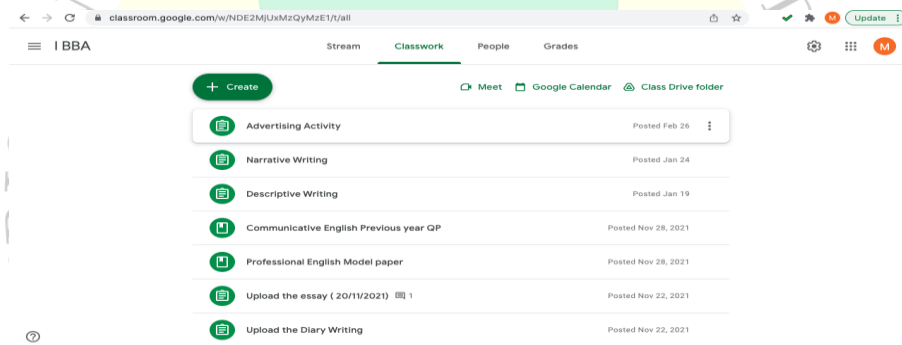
classroom.google.com/w/NDE2MjUxMzQyMzE1/t/all

M Update

I BBA

Stream Classwork People Grades

M

+ Create

Meet Google Calendar Class Drive folder

Advertising Activity Posted Feb 26

Narrative Writing Posted Jan 24

Descriptive Writing Posted Jan 19

Communicative English Previous year QP Posted Nov 28, 2021

Professional English Model paper Posted Nov 28, 2021

Upload the essay ( 20/11/2021) 1 Posted Nov 22, 2021

Upload the Diary Writing Posted Nov 22, 2021

?